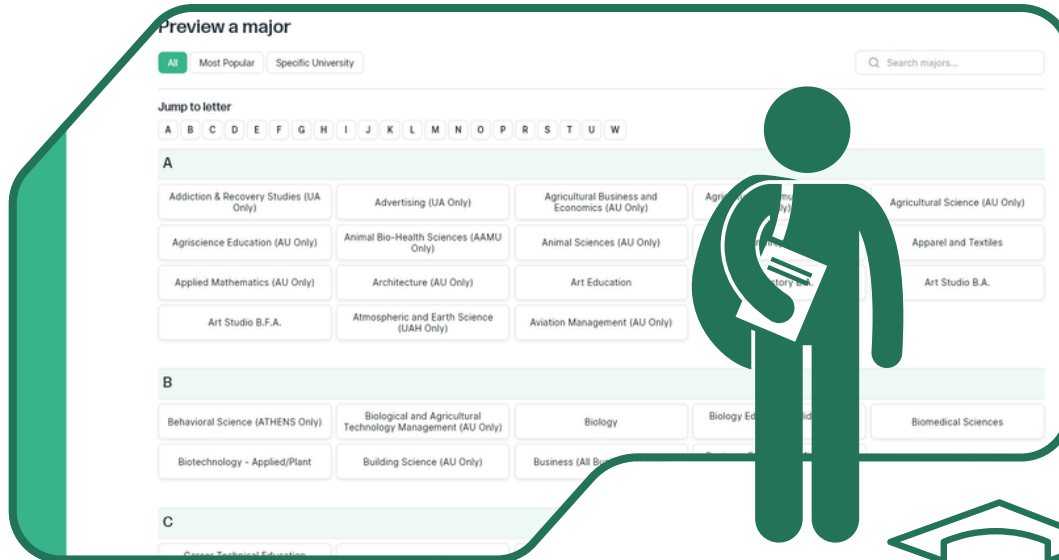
Preview a major

All | Most Popular | Specific University

Search majors...

Jump to letter

A B C D E F G H I J K L M N O P R S T U W

A

Addiction & Recovery Studies (UA Only)
Advertising (UA Only)
Agricultural Business and Economics (AU Only)
Agri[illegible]
Agricultural Science (AU Only)
Agriscience Education (AU Only)
Animal Bio-Health Sciences (AAMU Only)
Animal Sciences (AU Only)
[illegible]
Apparel and Textiles
Applied Mathematics (AU Only)
Architecture (AU Only)
Art Education
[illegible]story B.A.
Art Studio B.A.
Art Studio B.F.A.
Atmospheric and Earth Science (UAH Only)
Aviation Management (AU Only)

B

Behavioral Science (ATHENS Only)
Biological and Agricultural Technology Management (AU Only)
Biology
Biology Ed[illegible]
Biomedical Sciences
Biotechnology - Applied/Plant
Building Science (AU Only)
Business (All Bu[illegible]

C

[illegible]